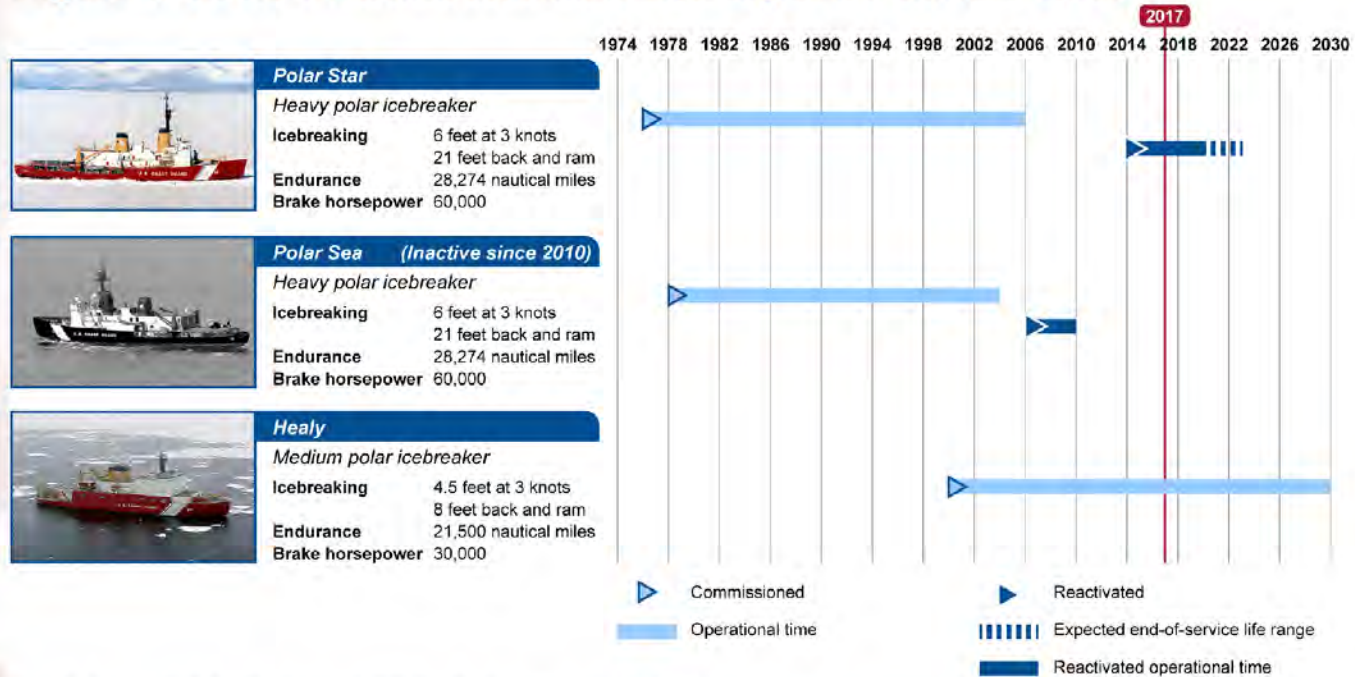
2017

1974 1978 1982 1986 1990 1994 1998 2002 2006 2010 2014 2018 2022 2026 2030

Polar Star
Heavy polar icebreaker
Icebreaking 6 feet at 3 knots
21 feet back and ram
Endurance 28,274 nautical miles
Brake horsepower 60,000

Polar Sea (Inactive since 2010)
Heavy polar icebreaker
Icebreaking 6 feet at 3 knots
21 feet back and ram
Endurance 28,274 nautical miles
Brake horsepower 60,000

Healy
Medium polar icebreaker
Icebreaking 4.5 feet at 3 knots
8 feet back and ram
Endurance 21,500 nautical miles
Brake horsepower 30,000

Commissioned
Operational time
Reactivated
Expected end-of-service life range
Reactivated operational time